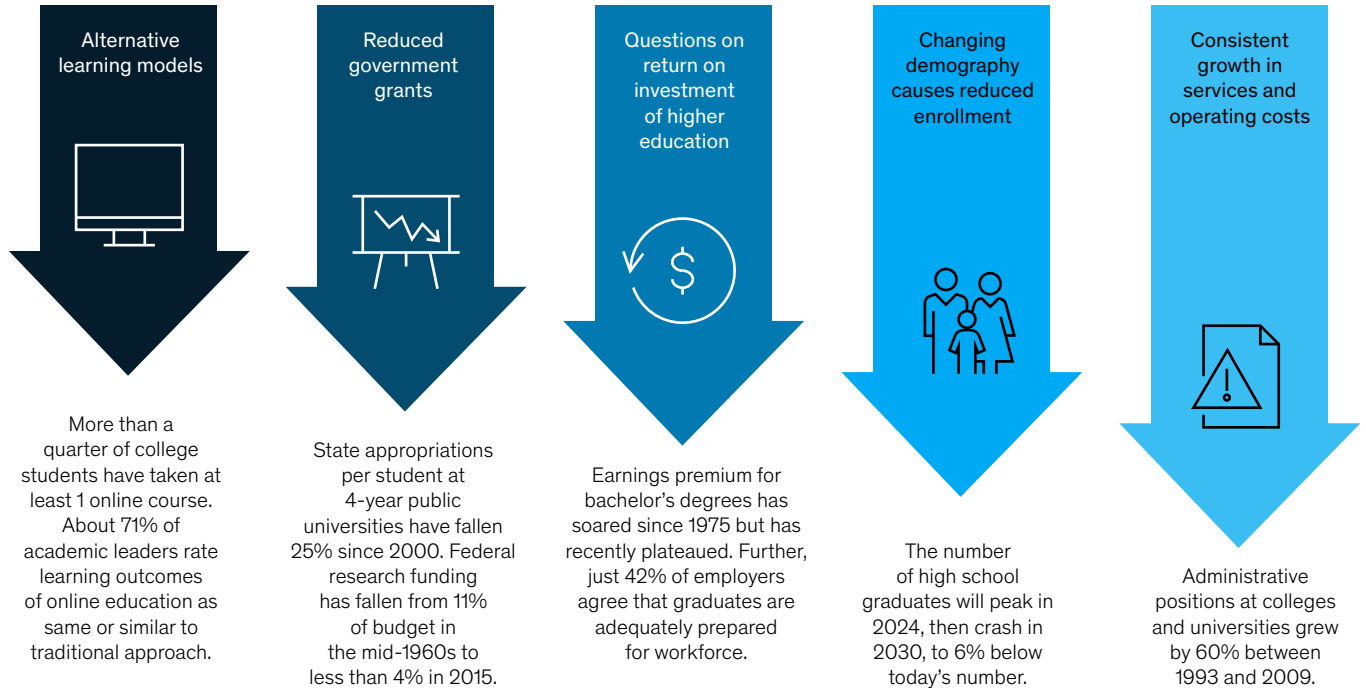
Alternative learning models

More than a quarter of college students have taken at least 1 online course. About 71% of academic leaders rate learning outcomes of online education as same or similar to traditional approach.

Reduced government grants

State appropriations per student at 4-year public universities have fallen 25% since 2000. Federal research funding has fallen from 11% of budget in the mid-1960s to less than 4% in 2015.

Questions on return on investment of higher education

Earnings premium for bachelor's degrees has soared since 1975 but has recently plateaued. Further, just 42% of employers agree that graduates are adequately prepared for workforce.

Changing demography causes reduced enrollment

The number of high school graduates will peak in 2024, then crash in 2030, to 6% below today's number.

Consistent growth in services and operating costs

Administrative positions at colleges and universities grew by 60% between 1993 and 2009.